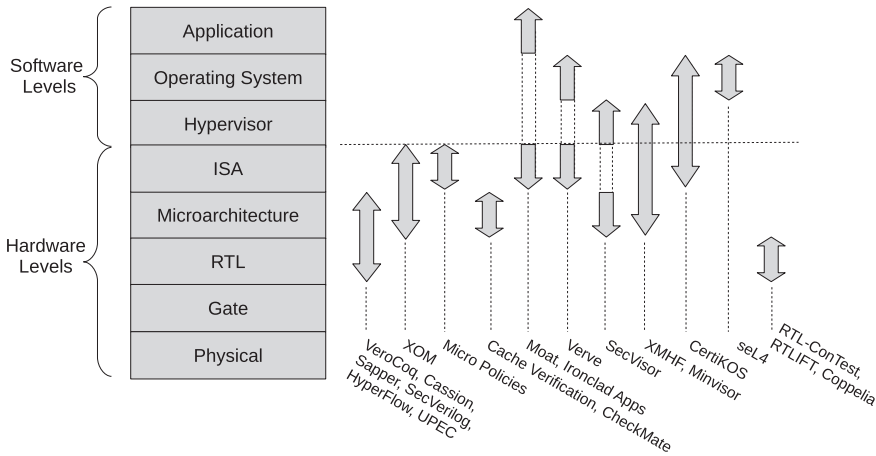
Software Levels

Hardware Levels

Application

Operating System

Hypervisor

ISA

Microarchitecture

RTL

Gate

Physical

VeroCoq, Cassion, Sapper, SecVerilog, HyperFlow, UPEC

XOM

Micro Policies

Cache Verification, CheckMate

Moat, Ironclad Apps

Verve

SecVisor

XMHF, Minvisor

CertiKOS

seL4

RTL-ConTest, RTLIFT, Coppelia